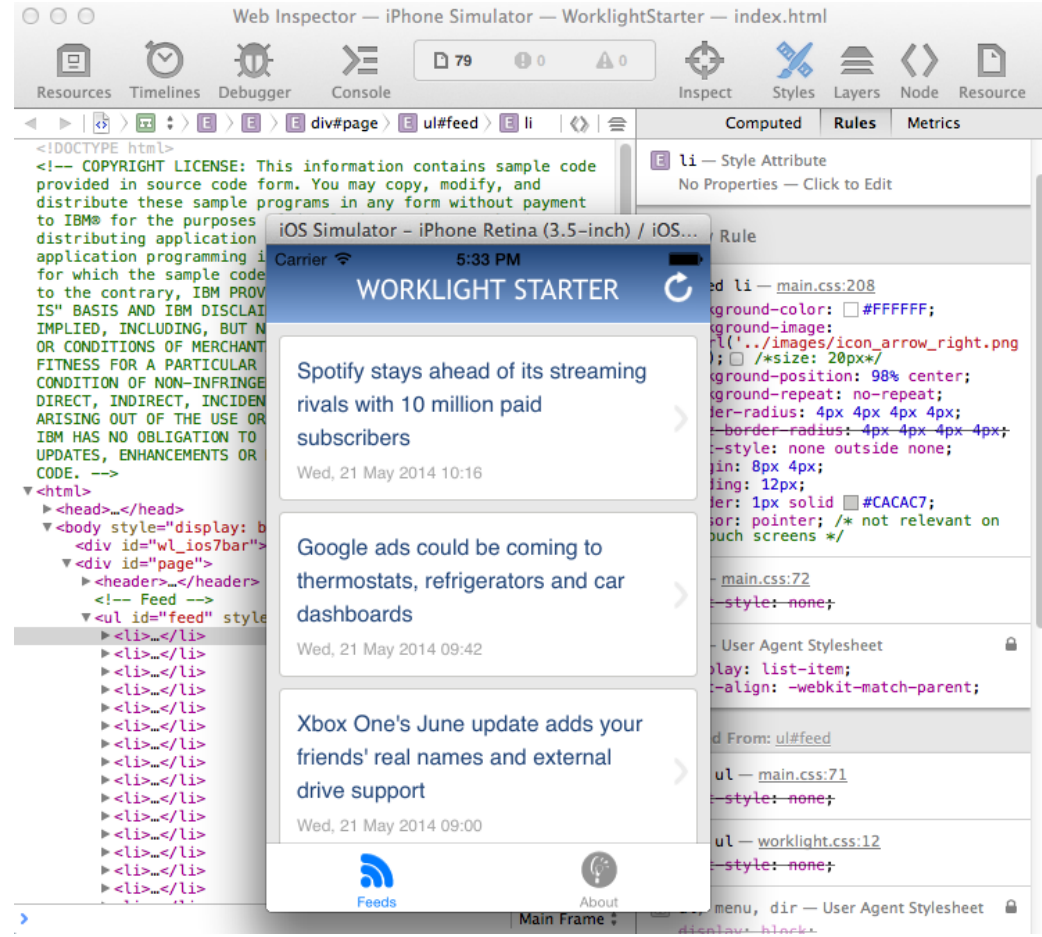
Web Inspector — iPhone Simulator — WorklightStarter — index.html

Resources Timelines Debugger Console 79 0 0 Inspect Styles Layers Node Resource

E E E div#page E ul#feed E li

Computed Rules Metrics

<!DOCTYPE html>
<!-- COPYRIGHT LICENSE: This information contains sample code provided in source code form. You may copy, modify, and distribute these sample programs in any form without payment to IBM® for the purposes
distributing application
application programming i
for which the sample code
to the contrary, IBM PROV
IS" BASIS AND IBM DISCLAI
IMPLIED, INCLUDING, BUT N
OR CONDITIONS OF MERCHANT
FITNESS FOR A PARTICULAR
CONDITION OF NON-INFRINGE
DIRECT, INDIRECT, INCIDEN
ARISING OUT OF THE USE OR
IBM HAS NO OBLIGATION TO
UPDATES, ENHANCEMENTS OR
CODE. -->
▼<html>
▶<head>…</head>
▼<body style="display: b
<div id="wl_ios7bar">
▼<div id="page">
▶<header>…</header>
<!-- Feed -->
▼<ul id="feed" style
▶<li>…</li>
▶<li>…</li>
▶<li>…</li>
▶<li>…</li>
▶<li>…</li>
▶<li>…</li>
▶<li>…</li>
▶<li>…</li>
▶<li>…</li>
▶<li>…</li>
▶<li>…</li>
▶<li>…</li>
▶<li>…</li>
▶<li>…</li>
▶<li>…</li>

Main Frame

E li — Style Attribute
No Properties — Click to Edit

Rule

d li — main.css:208
kground-color: #FFFFFF;
kground-image:
rl('../images/icon_arrow_right.png
); /*size: 20px*/
kground-position: 98% center;
kground-repeat: no-repeat;
der-radius: 4px 4px 4px 4px;
-border-radius: 4px 4px 4px 4px;
t-style: none outside none;
gin: 8px 4px;
ding: 12px;
der: 1px solid #CACAC7;
sor: pointer; /* not relevant on
uch screens */

main.css:72
-style: none;

User Agent Stylesheet
play: list-item;
t-align: -webkit-match-parent;

d From: ul#feed
ul — main.css:71
-style: none;

ul — worklight.css:12
-style: none;

menu, dir — User Agent Stylesheet

iOS Simulator – iPhone Retina (3.5-inch) / iOS...
Carrier 5:33 PM
WORKLIGHT STARTER

Spotify stays ahead of its streaming rivals with 10 million paid subscribers
Wed, 21 May 2014 10:16

Google ads could be coming to thermostats, refrigerators and car dashboards
Wed, 21 May 2014 09:42

Xbox One's June update adds your friends' real names and external drive support
Wed, 21 May 2014 09:00

Feeds About